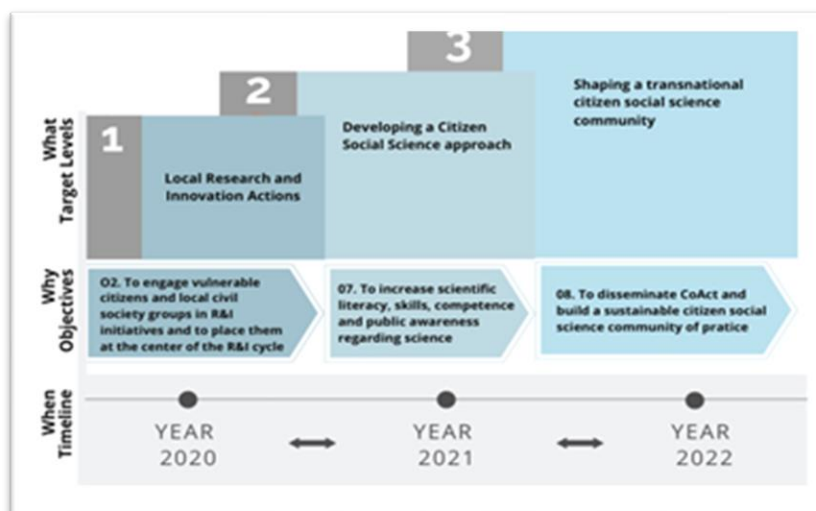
What
Target Levels

1

Local Research and Innovation Actions

2

Developing a Citizen Social Science approach

3

Shaping a transnational citizen social science community

Why
Objectives

O2. To engage vulnerable citizens and local civil society groups in R&I initiatives and to place them at the center of the R&I cycle

07. To increase scientific literacy, skills, competence and public awareness regarding science

08. To disseminate CoAct and build a sustainable citizen social science community of pratice

When
Timeline

YEAR 2020

YEAR 2021

YEAR 2022